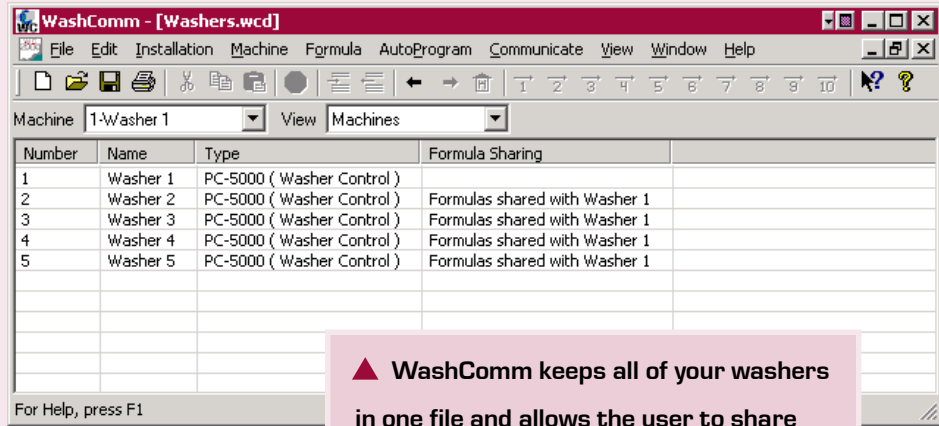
WashComm - [Washers.wcd]

File Edit Installation Machine Formula AutoProgram Communicate View Window Help

1 2 3 4 5 6 7 8 9 10

Machine 1-Washer 1 View Machines

| Number | Name | Type | Formula Sharing |
|---|---|---|---|
| 1 | Washer 1 | PC-5000 ( Washer Control ) | |
| 2 | Washer 2 | PC-5000 ( Washer Control ) | Formulas shared with Washer 1 |
| 3 | Washer 3 | PC-5000 ( Washer Control ) | Formulas shared with Washer 1 |
| 4 | Washer 4 | PC-5000 ( Washer Control ) | Formulas shared with Washer 1 |
| 5 | Washer 5 | PC-5000 ( Washer Control ) | Formulas shared with Washer 1 |

For Help, press F1

WashComm keeps all of your washers in one file and allows the user to share